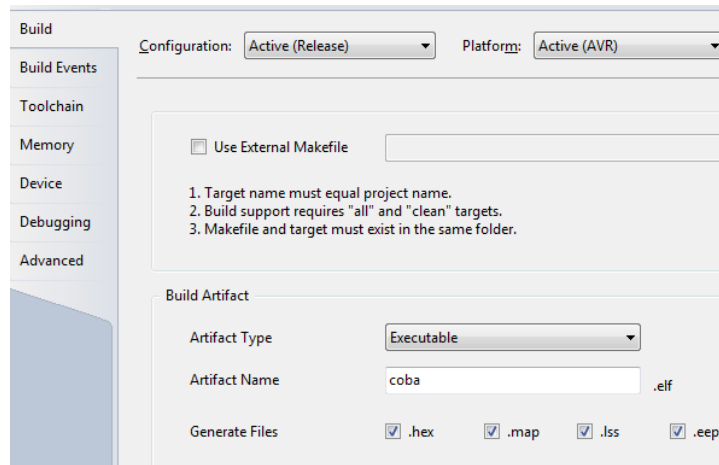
Build
Build Events
Toolchain
Memory
Device
Debugging
Advanced

Configuration: Active (Release)
Platform: Active (AVR)

Use External Makefile

1. Target name must equal project name.
2. Build support requires "all" and "clean" targets.
3. Makefile and target must exist in the same folder.

Build Artifact

Artifact Type Executable

Artifact Name coba .elf

Generate Files .hex .map .lss .eep